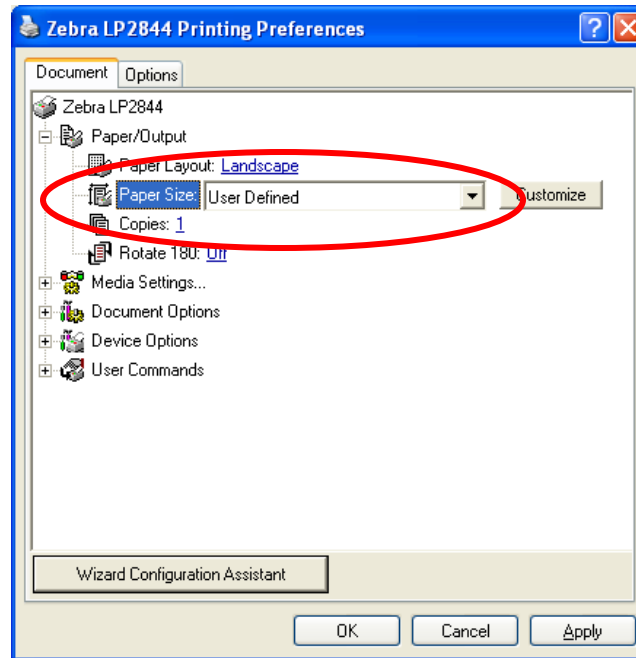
Zebra LP2844 Printing Preferences

? X

Document | Options

Zebra LP2844
Paper/Output
Paper Layout: Landscape
Paper Size: User Defined
Customize
Copies: 1
Rotate 180: Off
Media Settings...
Document Options
Device Options
User Commands

Wizard Configuration Assistant

OK | Cancel | Apply